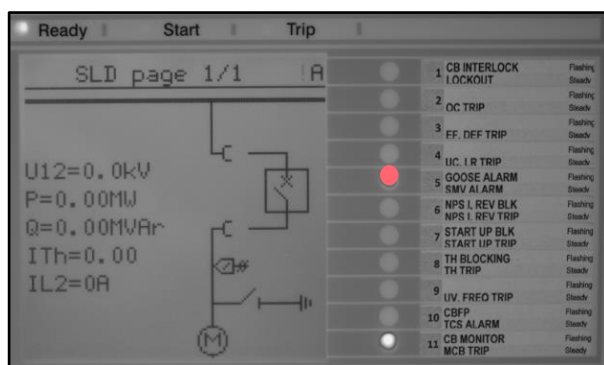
Ready Start Trip

SLD page 1/1 A

U12=0.0kV
P=0.00MW
Q=0.00MVAr
ITh=0.00
IL2=0A

M

1 CB INTERLOCK LOCKOUT Flashing Steady
2 OC TRIP Flashing Steady
3 EF, DEF TRIP Flashing Steady
4 UC, LR TRIP Flashing Steady
5 GOOSE ALARM SMV ALARM Flashing Steady
6 NPS I, REV BLK NPS I, REV TRIP Flashing Steady
7 START UP BLK START UP TRIP Flashing Steady
8 TH BLOCKING TH TRIP Flashing Steady
9 UV, FREQ TRIP Flashing Steady
10 CBFP TCS ALARM Flashing Steady
11 CB MONITOR MCB TRIP Flashing Steady